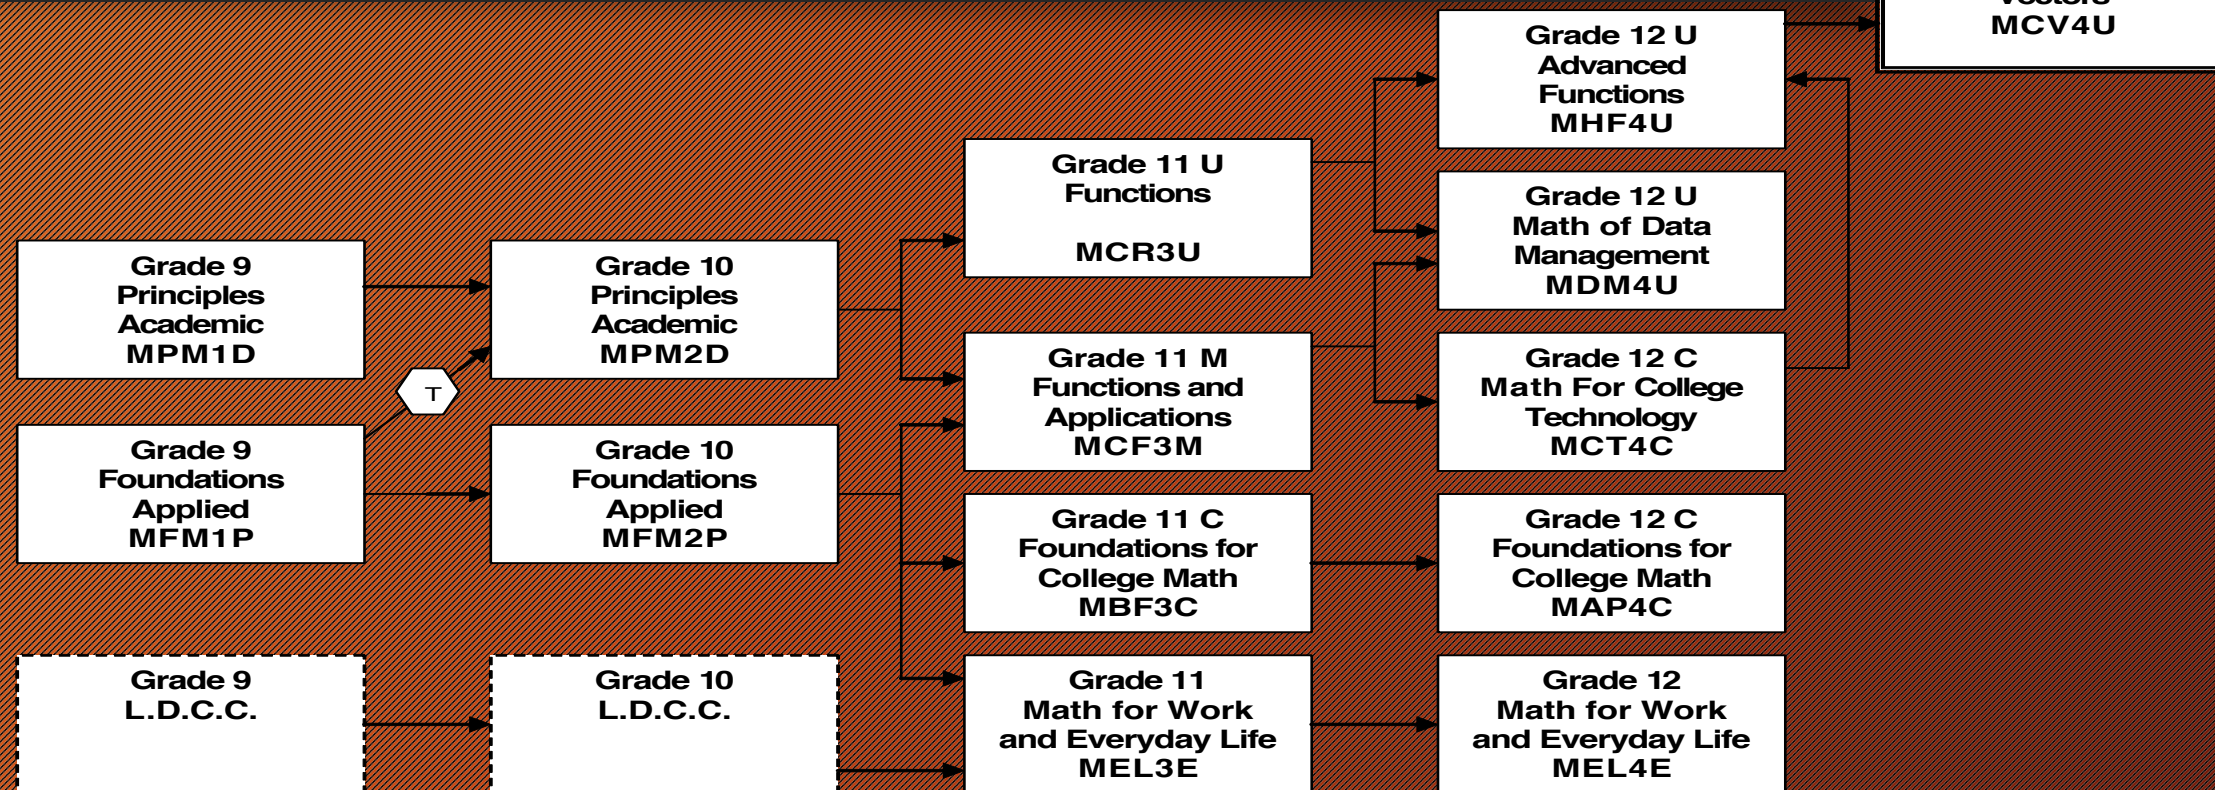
Grade 9
Principles
Academic
MPM1D

T

Grade 9
Foundations
Applied
MFM1P

Grade 9
L.D.C.C.

Grade 10
Principles
Academic
MPM2D

Grade 10
Foundations
Applied
MFM2P

Grade 10
L.D.C.C.

Grade 11 U
Functions

MCR3U

Grade 11 M
Functions and
Applications
MCF3M

Grade 11 C
Foundations for
College Math
MBF3C

Grade 11
Math for Work
and Everyday Life
MEL3E

Grade 12 U
Advanced
Functions
MHF4U

Grade 12 U
Math of Data
Management
MDM4U

Grade 12 C
Math For College
Technology
MCT4C

Grade 12 C
Foundations for
College Math
MAP4C

Grade 12
Math for Work
and Everyday Life
MEL4E

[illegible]
MCV4U